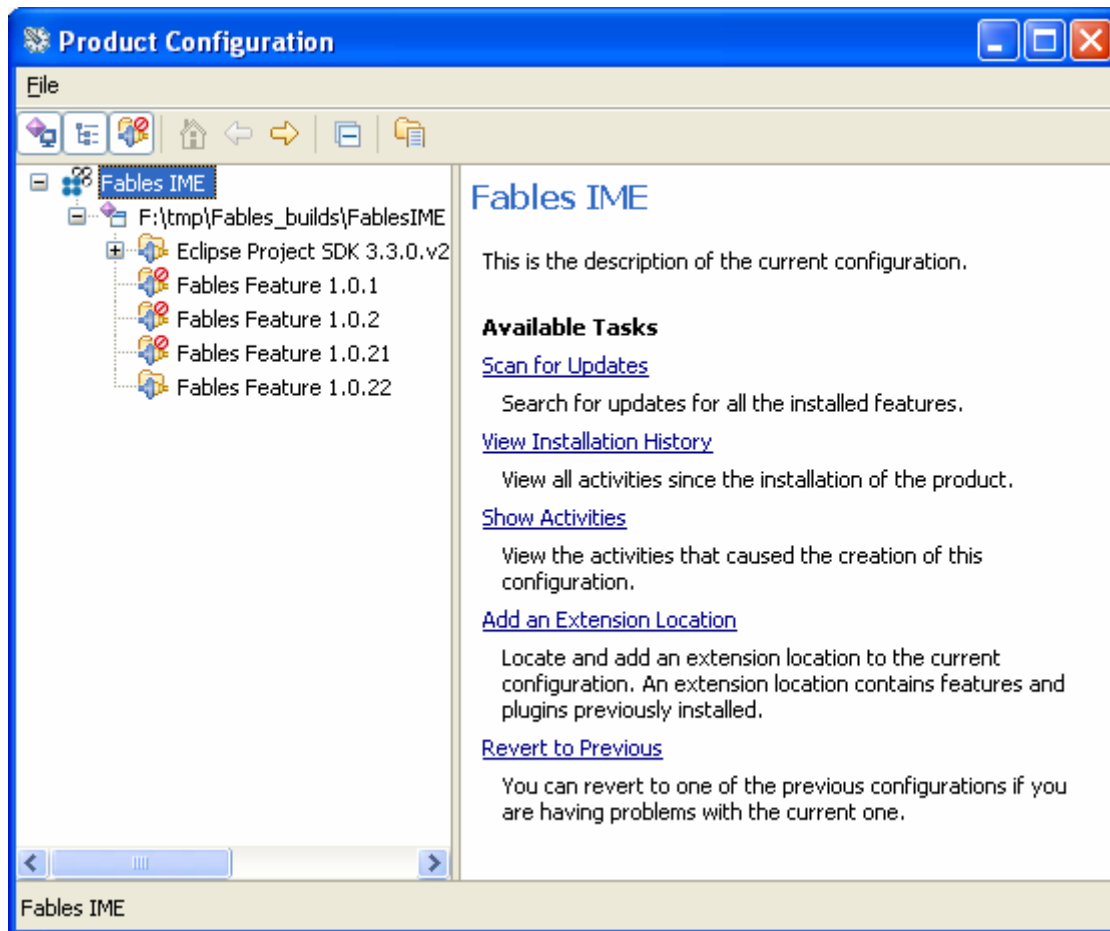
Product Configuration

File

Fables IME
F:\tmp\Fables_builds\FablesIME
Eclipse Project SDK 3.3.0.v2
Fables Feature 1.0.1
Fables Feature 1.0.2
Fables Feature 1.0.21
Fables Feature 1.0.22

Fables IME

This is the description of the current configuration.

Available Tasks

Scan for Updates

Search for updates for all the installed features.

View Installation History

View all activities since the installation of the product.

Show Activities

View the activities that caused the creation of this configuration.

Add an Extension Location

Locate and add an extension location to the current configuration. An extension location contains features and plugins previously installed.

Revert to Previous

You can revert to one of the previous configurations if you are having problems with the current one.

Fables IME